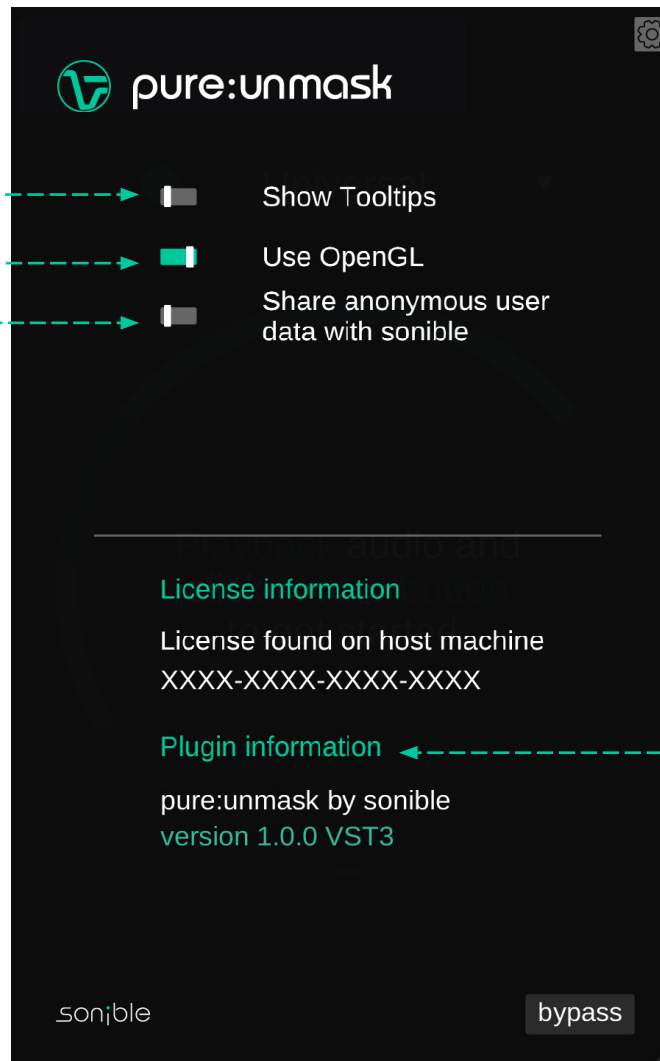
pure:unmask

Show Tooltips

Use OpenGL

Share anonymous user data with sonible

License information

License found on host machine
XXXX-XXXX-XXXX-XXXX

Plugin information

pure:unmask by sonible
version 1.0.0 VST3

sonible

bypass